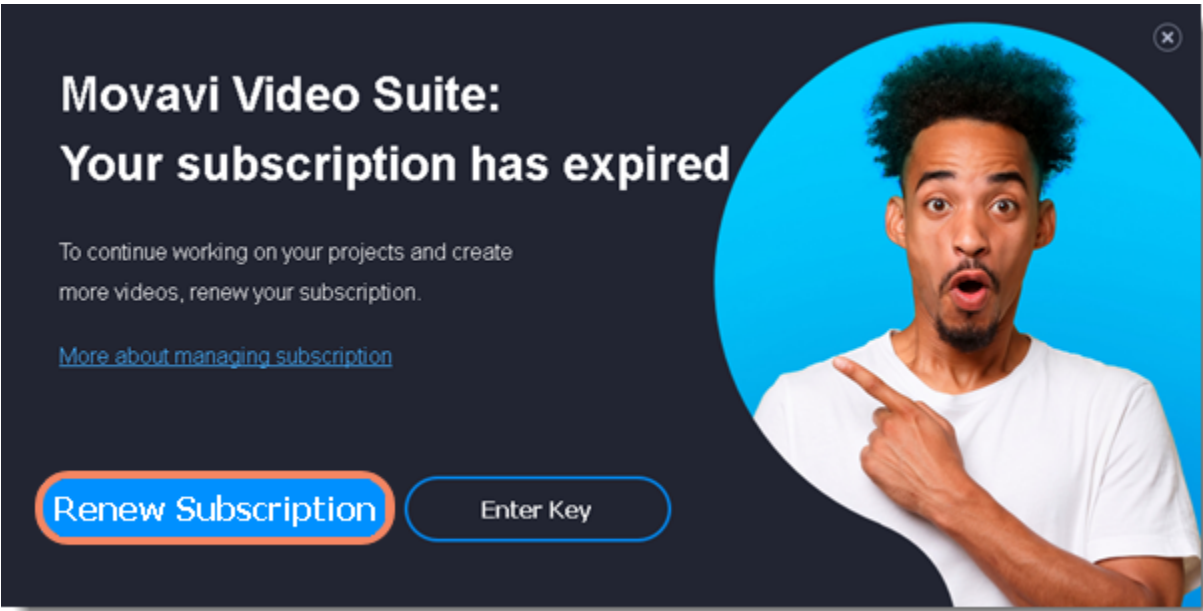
Movavi Video Suite:
Your subscription has expired

To continue working on your projects and create more videos, renew your subscription.

More about managing subscription

Renew Subscription

Enter Key